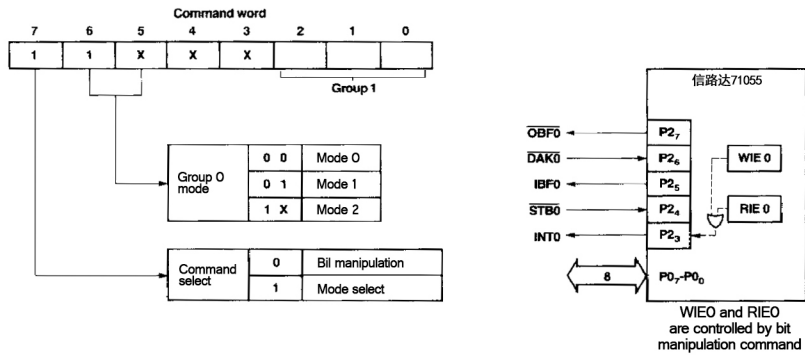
Command word

| 7 | 6 | 5 | 4 | 3 | 2 | 1 | 0 |
|---|---|---|---|---|---|---|---|
| 1 | 1 | X | X | X | | | |

Group 1

| Group 0 mode | 0 0 | Mode 0 |
|---|---|---|
| | 0 1 | Mode 1 |
| | 1 X | Mode 2 |

| Command select | 0 | Bil manipulation |
|---|---|---|
| | 1 | Mode select |

信路达71055

$\overline{OBF0}$
$\overline{DAK0}$
IBF0
$\overline{STB0}$
INT0
8

$P2_7$
$P2_6$
$P2_5$
$P2_4$
$P2_3$
$P0_7$-$P0_0$

WIE 0
RIE 0

WIE0 and RIE0 are controlled by bit manipulation command